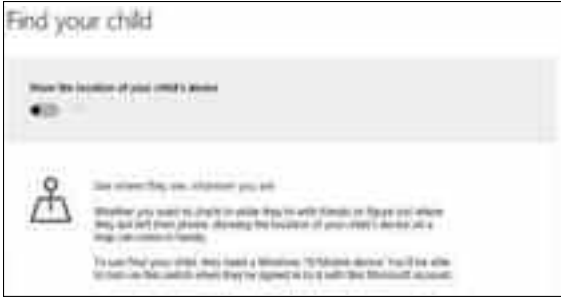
Find your child

Show the location of your child's device

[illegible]

See where they are, whenever you are.

Whether you want to check in while they're with friends or figure out where they just left their phone, showing the location of your child's device on a map can come in handy.

To use Find your child, they need a Windows 10 Mobile device. You'll be able to turn on this switch when they're signed in to it with their Microsoft account.